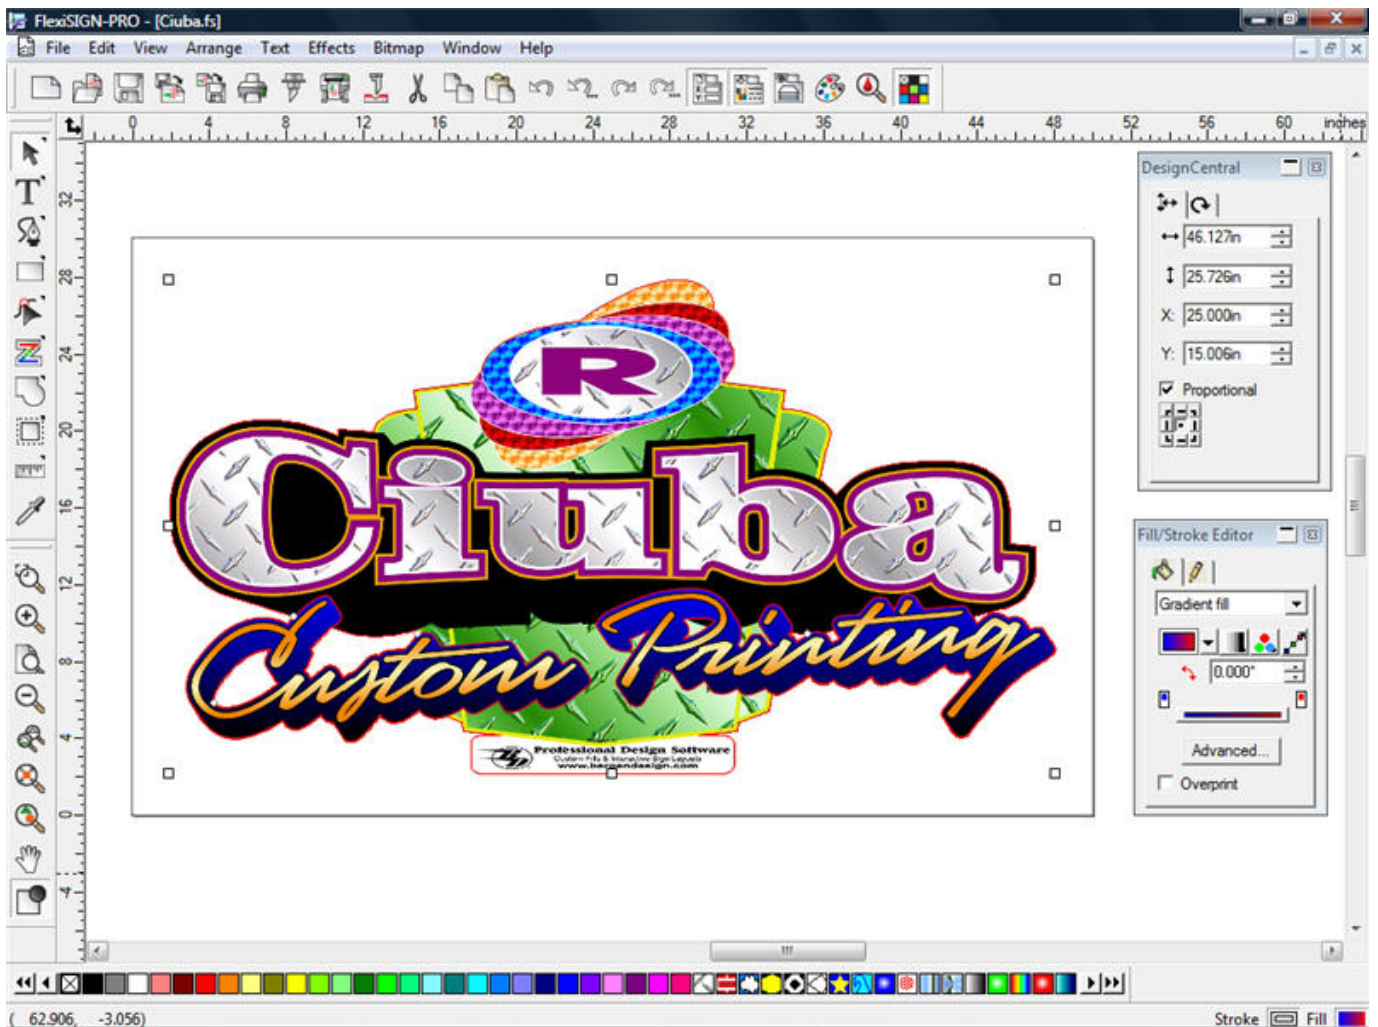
FlexiSIGN-PRO - [Ciuba.fs]

File Edit View Arrange Text Effects Bitmap Window Help

0 4 8 12 16 20 24 28 32 36 40 44 48 52 56 60 inches

32 28 24 20 16 12 8 4 0 -4

DesignCentral

46.127in

25.726in

X: 25.000in

Y: 15.006in

Proportional

Fill/Stroke Editor

Gradient fill

0.000°

Advanced...

Overprint

R

Ciuba

Custom Printing

Professional Design Software

Custom Fills & Interactive Sign Layouts

www.bergandesign.com

( 62.906, -3.056)

Stroke Fill